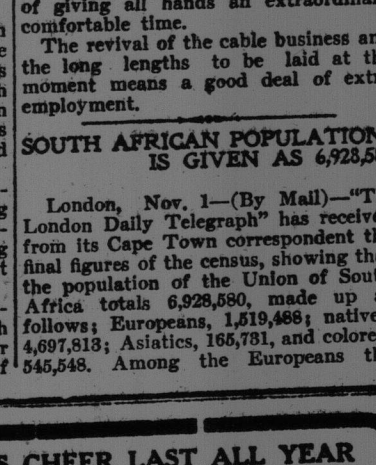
of giving all hands an extraordina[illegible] comfortable time.

The revival of the cable business an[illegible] the long lengths to be laid at th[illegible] moment means a good deal of ext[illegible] employment.

SOUTH AFRICAN POPULATION IS GIVEN AS 6,928,5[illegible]

London, Nov. 1—(By Mail)—"T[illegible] London Daily Telegraph" has receiv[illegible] from its Cape Town correspondent th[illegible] final figures of the census, showing tha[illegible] the population of the Union of Sout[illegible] Africa totals 6,928,580, made up a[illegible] follows; Europeans, 1,519,488; native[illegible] 4,697,813; Asiatics, 165,731, and colore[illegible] 545,548. Among the Europeans th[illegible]

CHEER LAST ALL YEAR